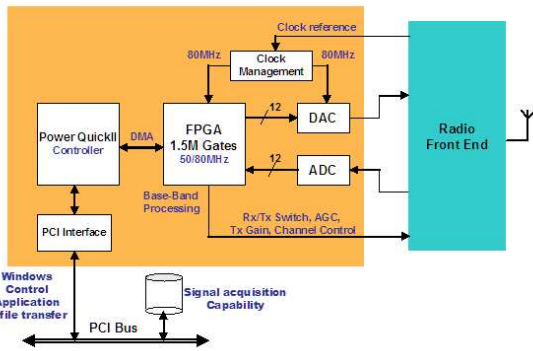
Clock reference

80MHz

Clock Management

80MHz

Power QuickII Controller

DMA

FPGA 1.5M Gates 50/80MHz

12

DAC

12

ADC

Radio Front End

Base-Band Processing

Rx/Tx Switch, AGC, Tx Gain, Channel Control

PCI Interface

Windows Control Application file transfer

Signal acquisition Capability

PCI Bus